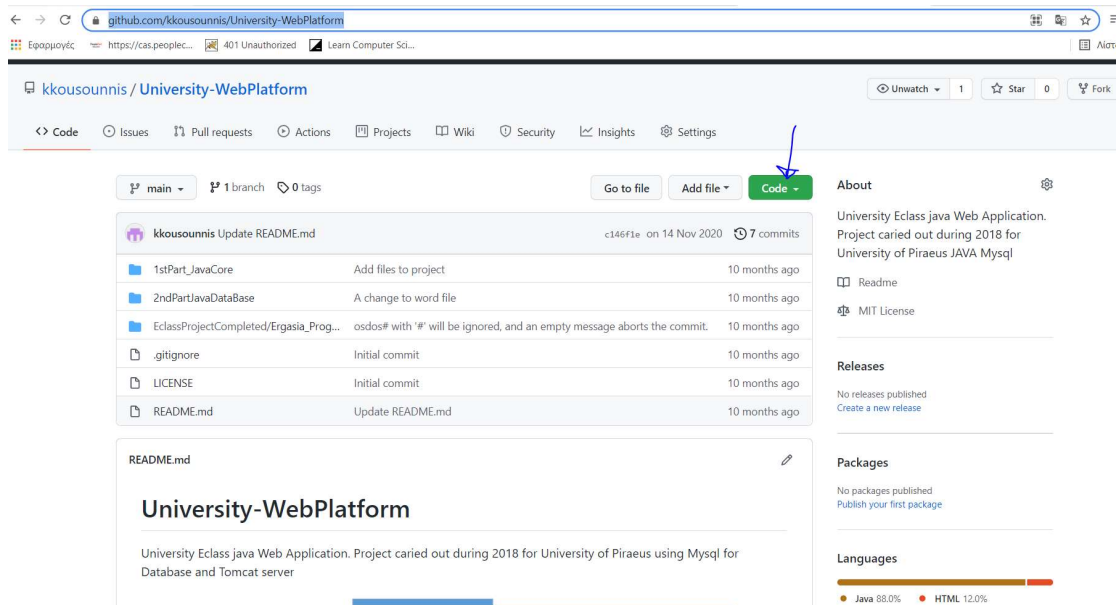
github.com/kkousounnis/University-WebPlatform

Εφαρμογές https://cas.peoplec... 401 Unauthorized Learn Computer Sci... Λιστ

kkousounnis / University-WebPlatform

Unwatch 1 Star 0 Fork

Code Issues Pull requests Actions Projects Wiki Security Insights Settings

main 1 branch 0 tags

Go to file Add file Code

kkousounnis Update README.md c146f1e on 14 Nov 2020 7 commits

| | | |
|---|---|---|
| 1stPart_JavaCore | Add files to project | 10 months ago |
| 2ndPartJavaDataBase | A change to word file | 10 months ago |
| EclassProjectCompleted/Ergasia_Prog... | osdos# with '#' will be ignored, and an empty message aborts the commit. | 10 months ago |
| .gitignore | Initial commit | 10 months ago |
| LICENSE | Initial commit | 10 months ago |
| README.md | Update README.md | 10 months ago |

README.md

University-WebPlatform

University Eclass java Web Application. Project caried out during 2018 for University of Piraeus using Mysql for Database and Tomcat server

About

University Eclass java Web Application. Project caried out during 2018 for University of Piraeus JAVA Mysql

Readme

MIT License

Releases

No releases published
Create a new release

Packages

No packages published
Publish your first package

Languages

Java 88.0% HTML 12.0%